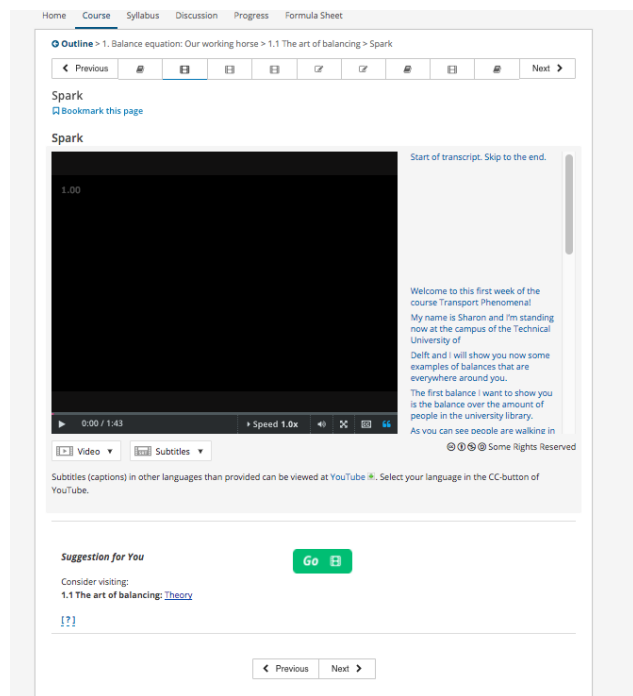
Home Course Syllabus Discussion Progress Formula Sheet

Outline > 1. Balance equation: Our working horse > 1.1 The art of balancing > Spark

Previous Next

Spark
Bookmark this page

Spark

1.00

0:00 / 1:43 Speed 1.0x

Start of transcript. Skip to the end.

Welcome to this first week of the course Transport Phenomena!

My name is Sharon and I'm standing now at the campus of the Technical University of

Delft and I will show you now some examples of balances that are everywhere around you.

The first balance I want to show you is the balance over the amount of people in the university library.

As you can see people are walking in

Video Subtitles

Some Rights Reserved

Subtitles (captions) in other languages than provided can be viewed at YouTube. Select your language in the CC-button of YouTube.

Suggestion for You

Go

Consider visiting:
1.1 The art of balancing: Theory

[?]

Previous Next